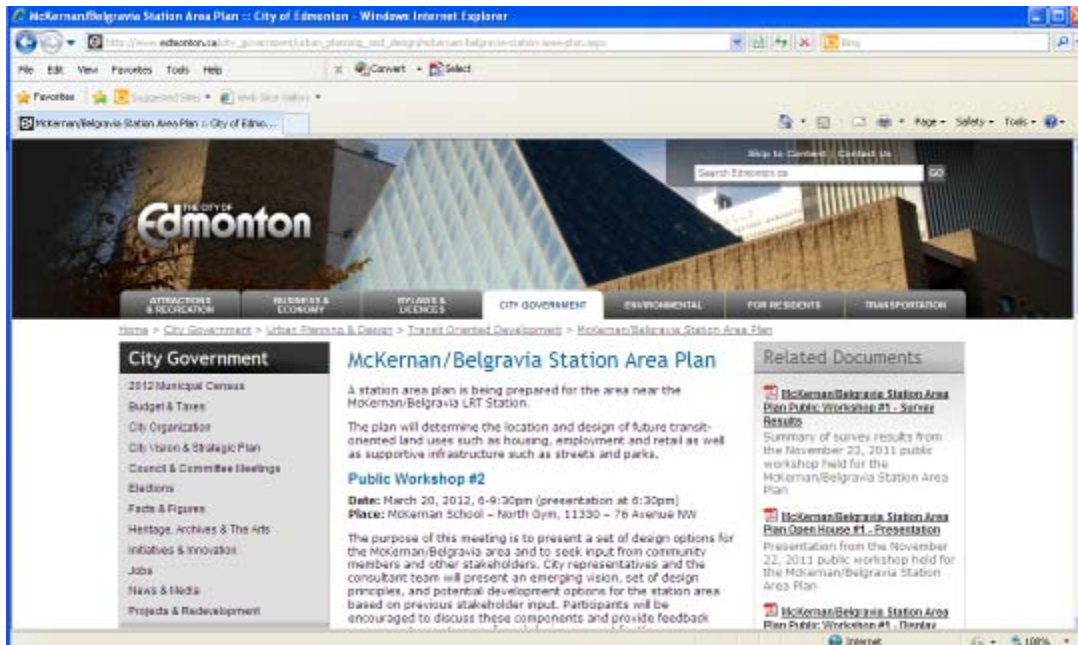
McKernan/Belgravia Station Area Plan :: City of Edmonton - Windows Internet Explorer

http://www.edmonton.ca/city_government/urban_planning_and_design/mckernan-belgravia-station-area-plan.aspx

Bing

File Edit View Favorites Tools Help

Convert Select

Favorites Suggested Sites Web Slice Gallery

McKernan/Belgravia Station Area Plan :: City of Edmo...

Page Safety Tools

Skip to Content Contact Us

Search Edmonton.ca GO

THE CITY OF Edmonton

ATTRACTIONS & RECREATION | BUSINESS & ECONOMY | BYLAWS & LICENCES | CITY GOVERNMENT | ENVIRONMENTAL | FOR RESIDENTS | TRANSPORTATION

Home > City Government > Urban Planning & Design > Transit Oriented Development > McKernan/Belgravia Station Area Plan

City Government

2012 Municipal Census
Budget & Taxes
City Organization
City Vision & Strategic Plan
Council & Committee Meetings
Elections
Facts & Figures
Heritage, Archives & The Arts
Initiatives & Innovation
Jobs
News & Media
Projects & Redevelopment

McKernan/Belgravia Station Area Plan

A station area plan is being prepared for the area near the McKernan/Belgravia LRT Station.

The plan will determine the location and design of future transit-oriented land uses such as housing, employment and retail as well as supportive infrastructure such as streets and parks.

Public Workshop #2

Date: March 20, 2012, 6-9:30pm (presentation at 6:30pm)
Place: McKernan School – North Gym, 11330 – 76 Avenue NW

The purpose of this meeting is to present a set of design options for the McKernan/Belgravia area and to seek input from community members and other stakeholders. City representatives and the consultant team will present an emerging vision, set of design principles, and potential development options for the station area based on previous stakeholder input. Participants will be encouraged to discuss these components and provide feedback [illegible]

Related Documents

McKernan/Belgravia Station Area Plan Public Workshop #1 - Survey Results
Summary of survey results from the November 23, 2011 public workshop held for the McKernan/Belgravia Station Area Plan

McKernan/Belgravia Station Area Plan Open House #1 - Presentation
Presentation from the November 22, 2011 public workshop held for the McKernan/Belgravia Station Area Plan

McKernan/Belgravia Station Area Plan Public Workshop #1 - Display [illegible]

Internet 100%